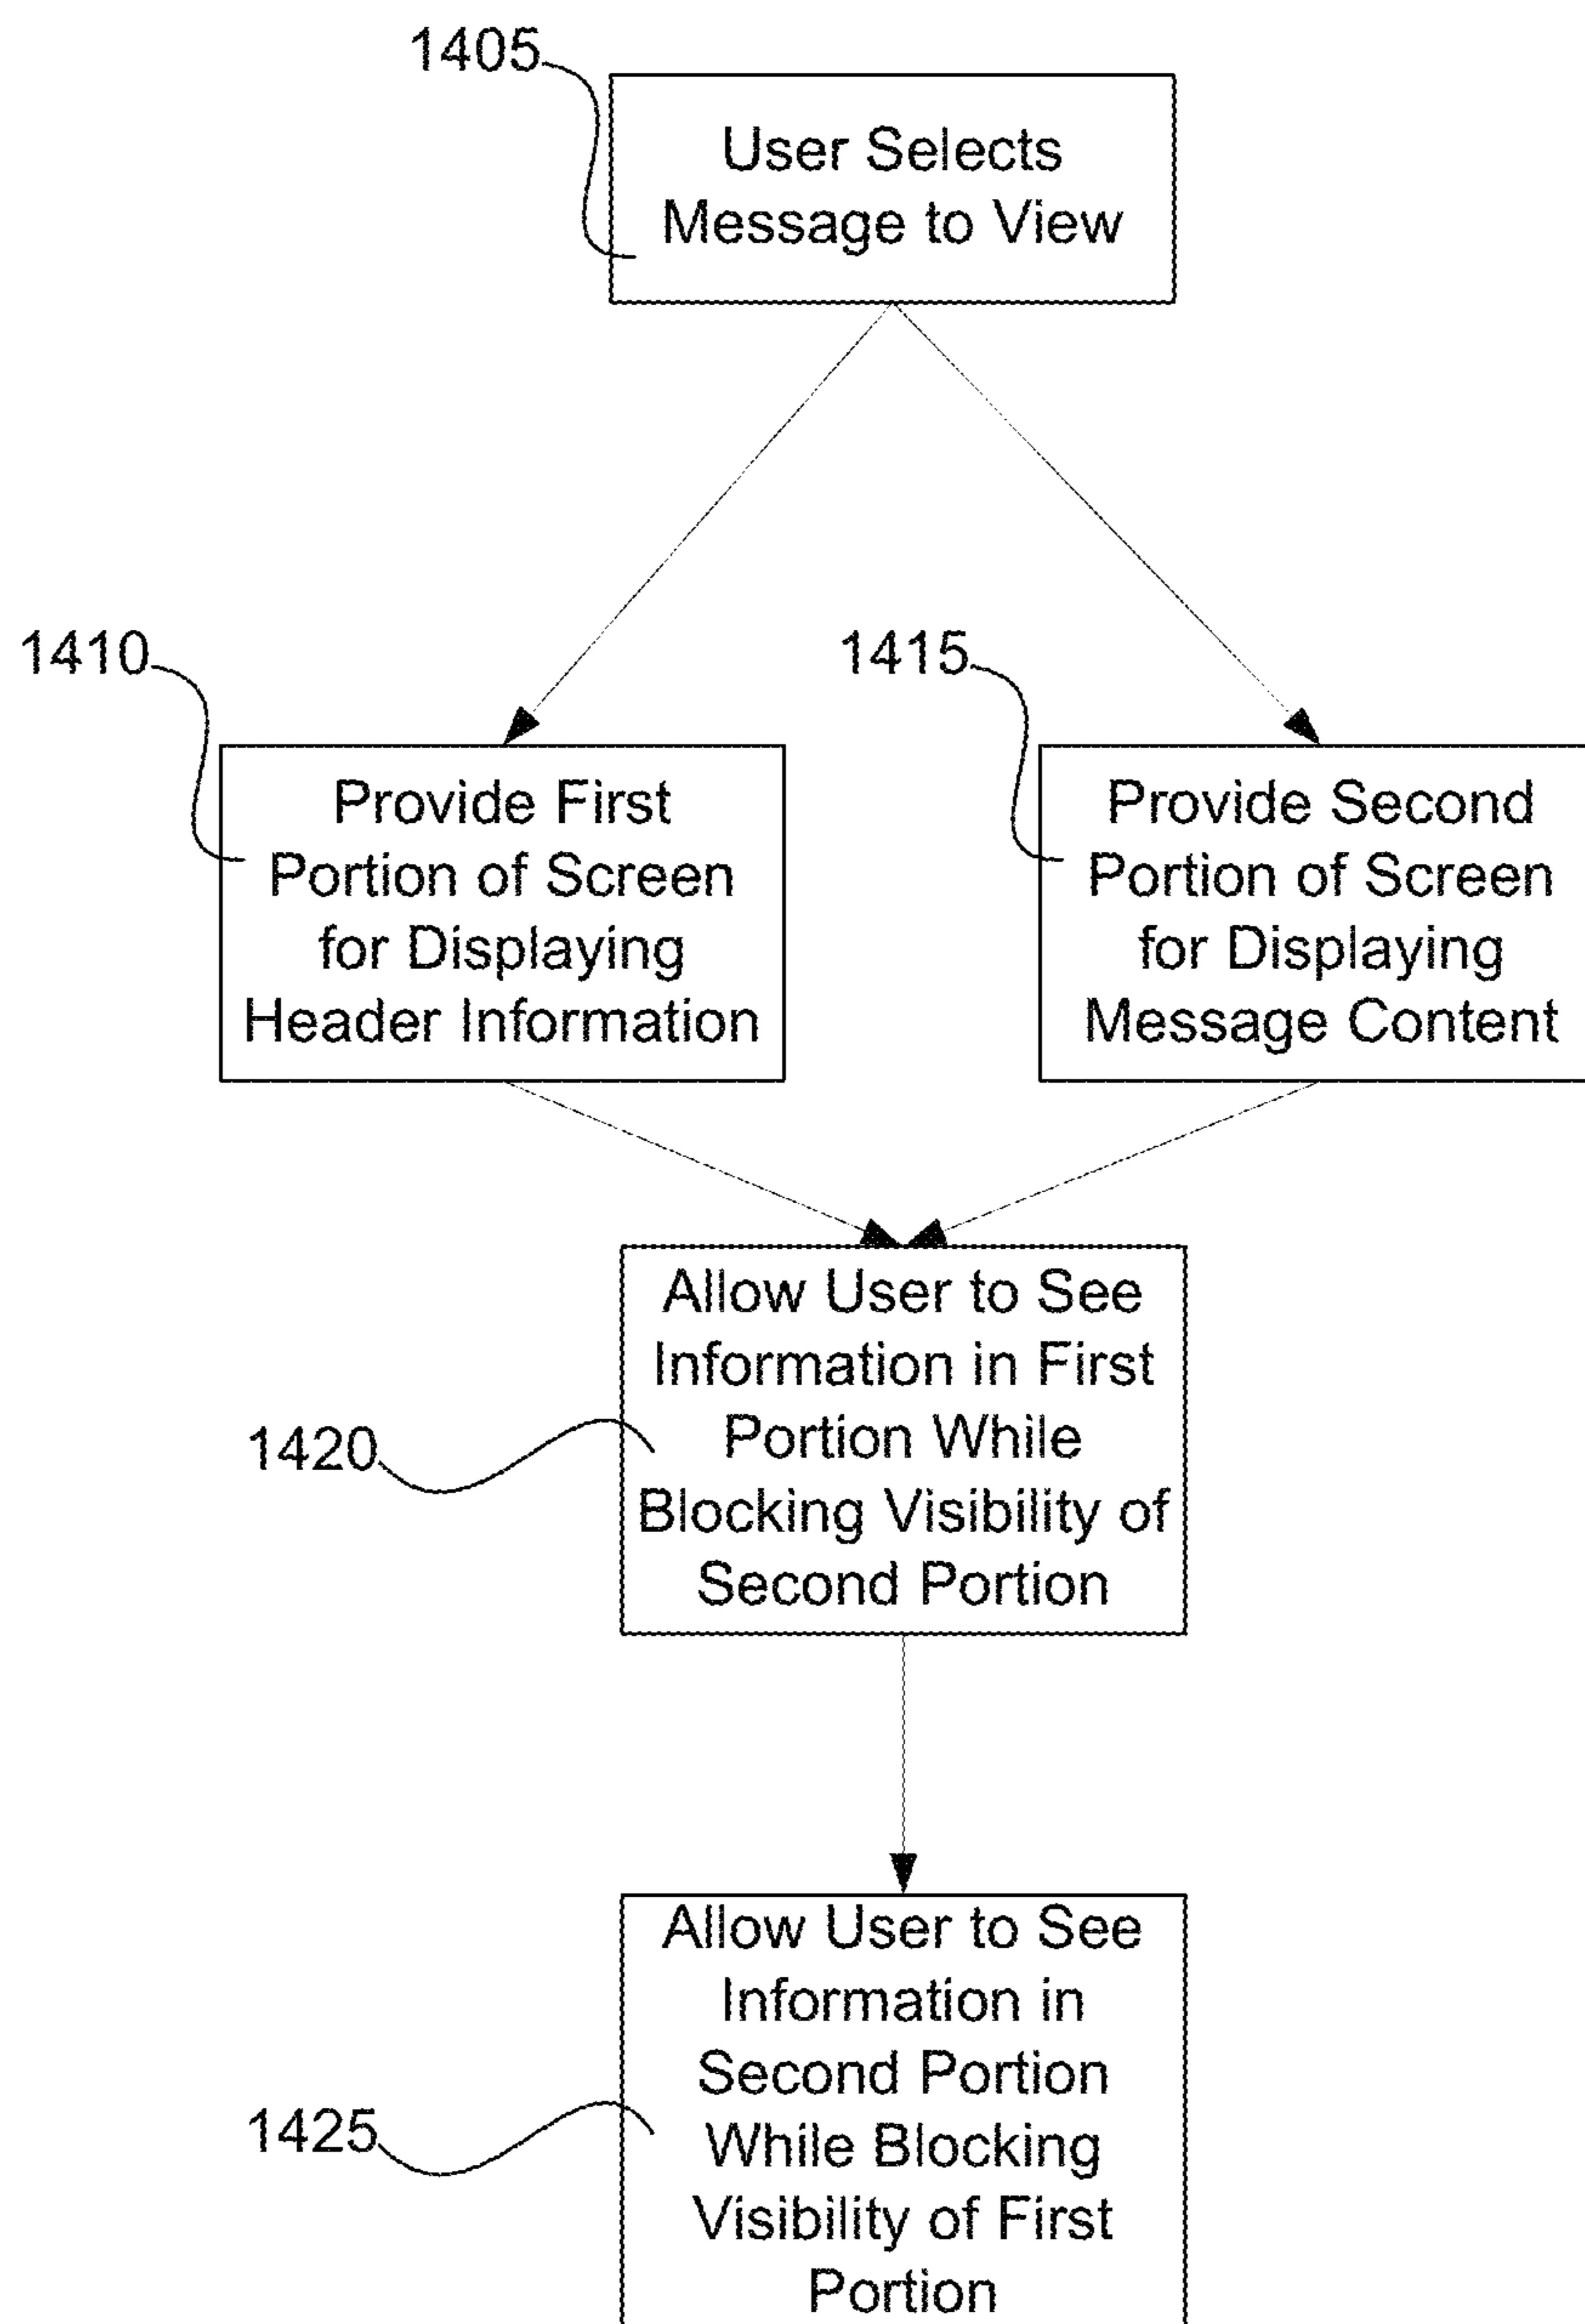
1405

User Selects Message to View

1410

Provide First Portion of Screen for Displaying Header Information

1415

Provide Second Portion of Screen for Displaying Message Content

1420

Allow User to See Information in First Portion While Blocking Visibility of Second Portion

1425

Allow User to See Information in Second Portion While Blocking Visibility of First Portion